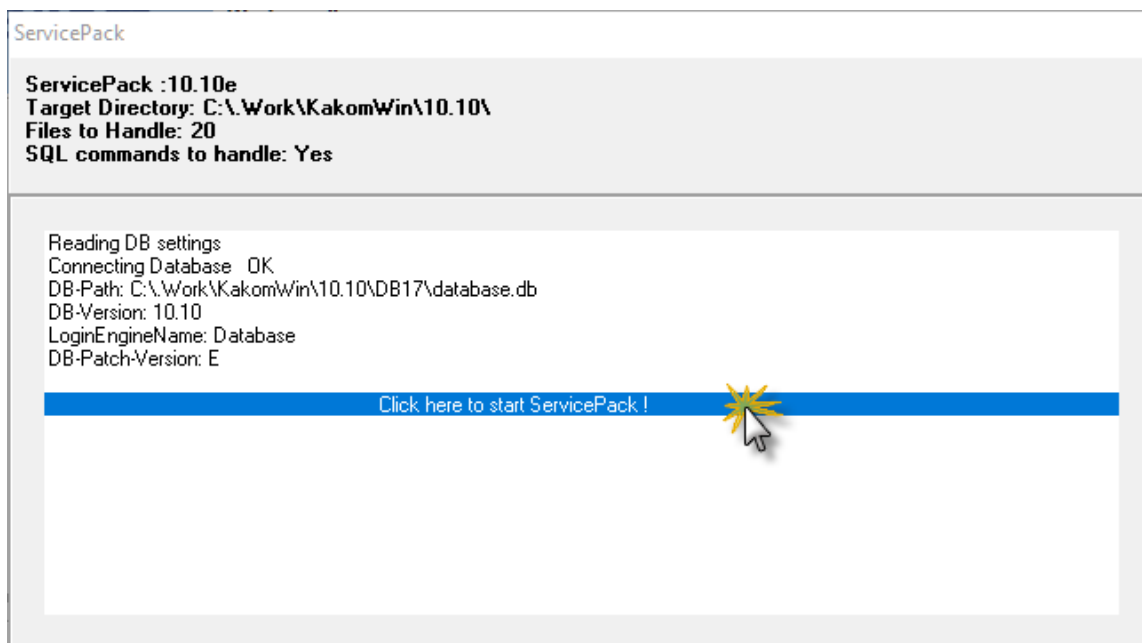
ServicePack

ServicePack :10.10e
Target Directory: C:\.Work\KakomWin\10.10\
Files to Handle: 20
SQL commands to handle: Yes

Reading DB settings
Connecting Database OK
DB-Path: C:\.Work\KakomWin\10.10\DB17\database.db
DB-Version: 10.10
LoginEngineName: Database
DB-Patch-Version: E

Click here to start ServicePack !